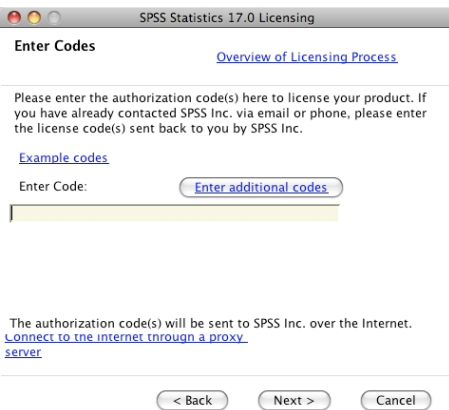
SPSS Statistics 17.0 Licensing

Enter Codes

Overview of Licensing Process

Please enter the authorization code(s) here to license your product. If you have already contacted SPSS Inc. via email or phone, please enter the license code(s) sent back to you by SPSS Inc.

Example codes

Enter Code:

Enter additional codes

The authorization code(s) will be sent to SPSS Inc. over the Internet.

Connect to the Internet through a proxy server

< Back

Next >

Cancel